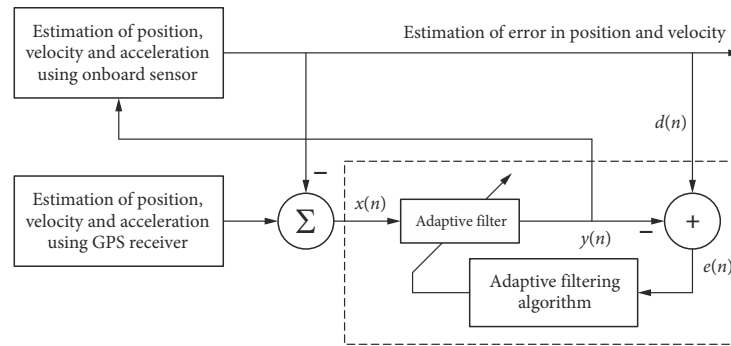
Estimation of position, velocity and acceleration using onboard sensor

Estimation of error in position and velocity

$d(n)$

–

Estimation of position, velocity and acceleration using GPS receiver

$\Sigma$

$x(n)$

Adaptive filter

$y(n)$

–

+

$e(n)$

Adaptive filtering algorithm